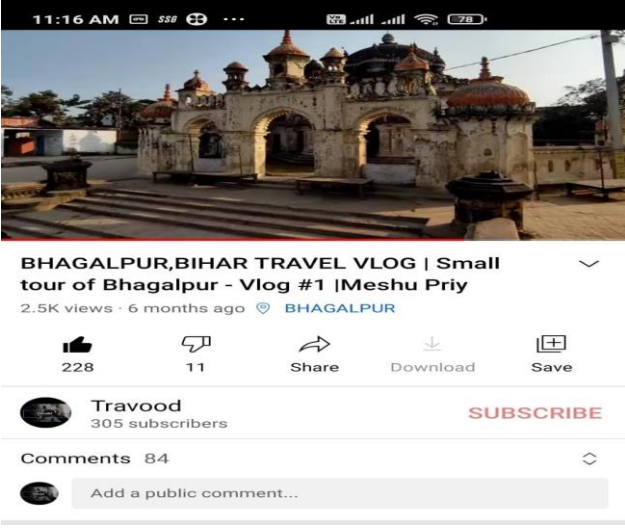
11:16 AM ··· 78

BHAGALPUR,BIHAR TRAVEL VLOG | Small tour of Bhagalpur - Vlog #1 |Meshu Priy

2.5K views · 6 months ago BHAGALPUR

228
11
Share
Download
Save

Travood
305 subscribers
SUBSCRIBE

Comments 84

Add a public comment...